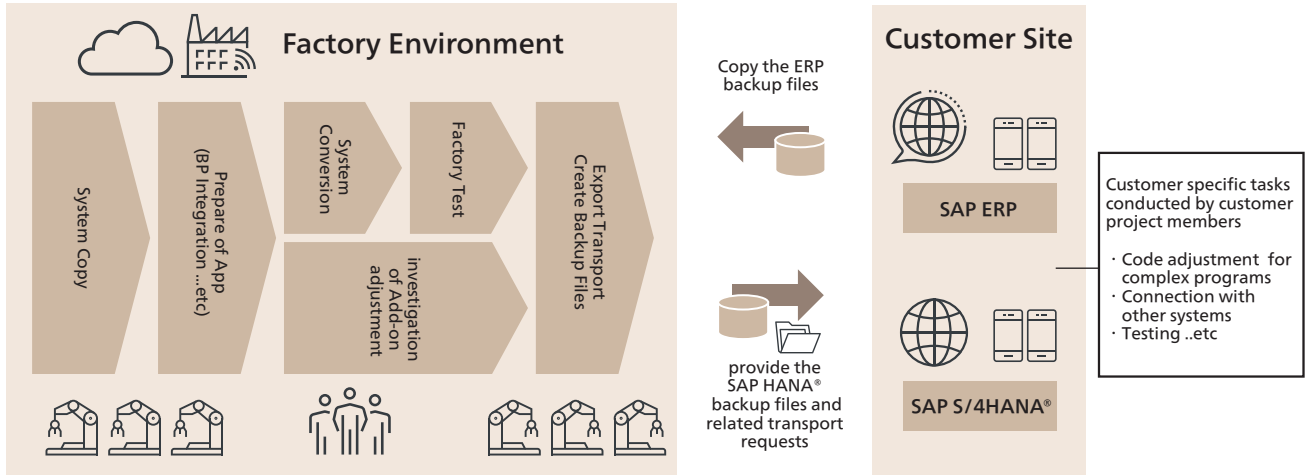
Factory Environment

System Copy

Prepare of App (BP Integration ...etc)

System Conversion

Factory Test

investigation of Add-on adjustment

Export Transport Create Backup Files

Copy the ERP backup files

provide the SAP HANA® backup files and related transport requests

Customer Site

SAP ERP

SAP S/4HANA®

Customer specific tasks conducted by customer project members

・Code adjustment for complex programs
・Connection with other systems
・Testing ..etc